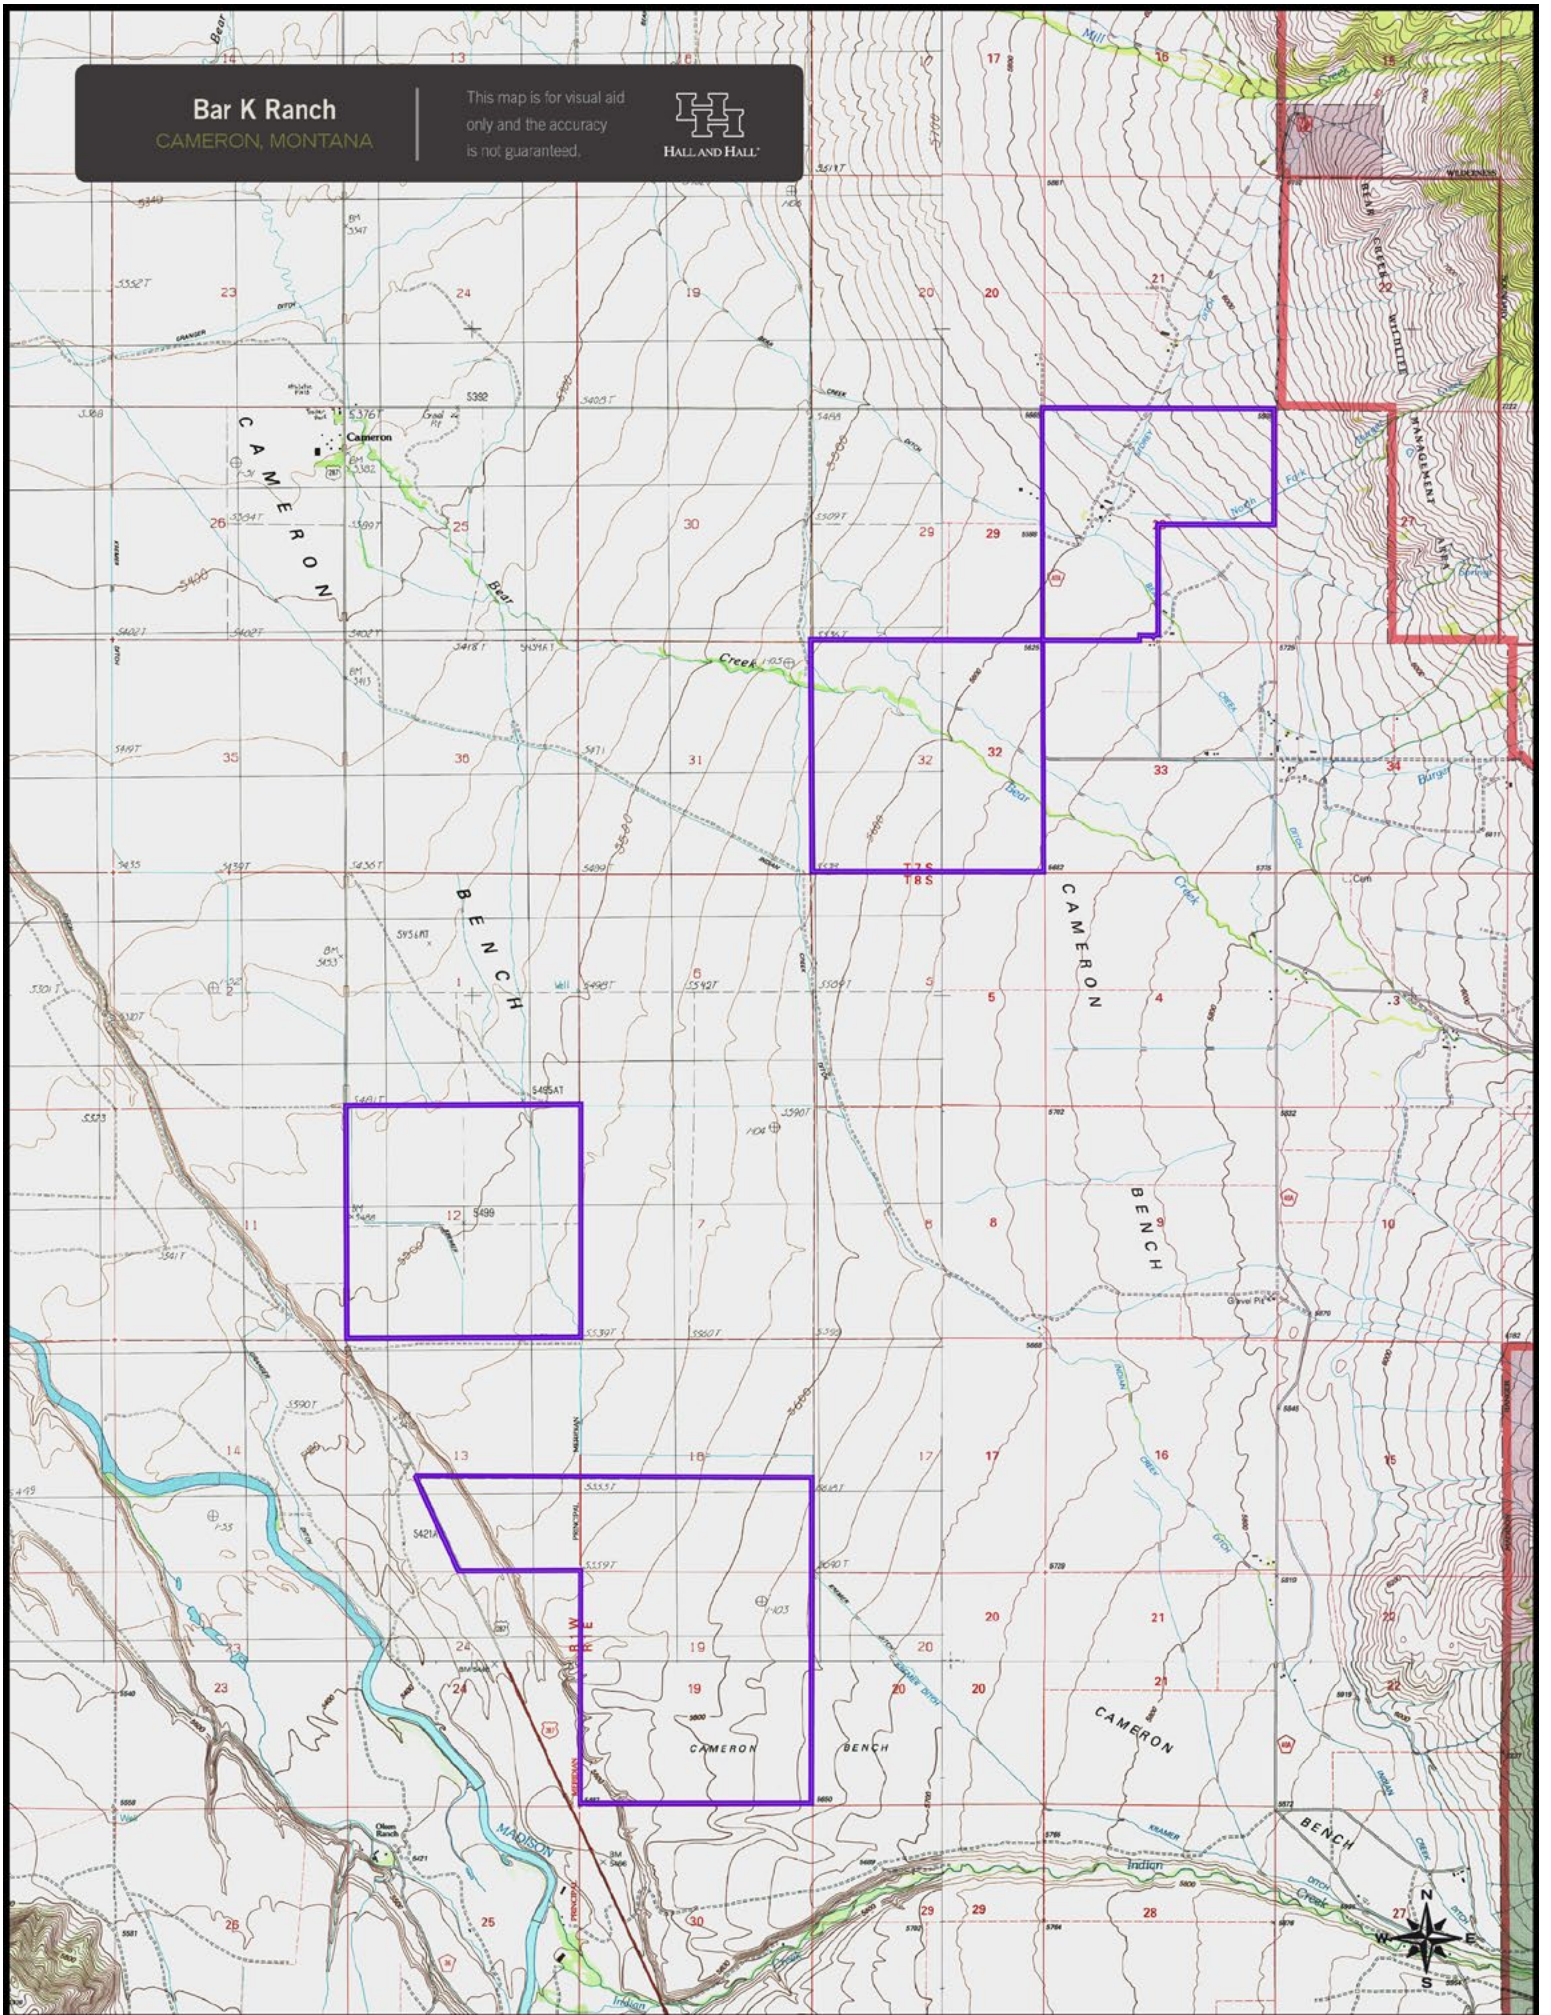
Bar K Ranch
CAMERON, MONTANA

This map is for visual aid only and the accuracy is not guaranteed.

HALL AND HALL

CAMERON BENCH

CAMERON BENCH

CAMERON BENCH

CAMERON BENCH

Cameron

Bear Creek

North Fork

BEAR CREEK WILDLIFE MANAGEMENT AREA

MADISON

Indian Creek

Olsen Ranch

Gravel Pit

T 7 S
T 8 S

R 1 W
R 1 E

13 16 17 16 15
23 24 19 20 20 21 22
26 25 30 29 29 28 27
35 36 31 32 32 33 34
1 6 5 5 4 3
11 12 7 8 8 9 10
14 13 18 17 17 16 15
23 24 19 20 20 21 22
26 25 30 29 29 28 27

N
W E
S